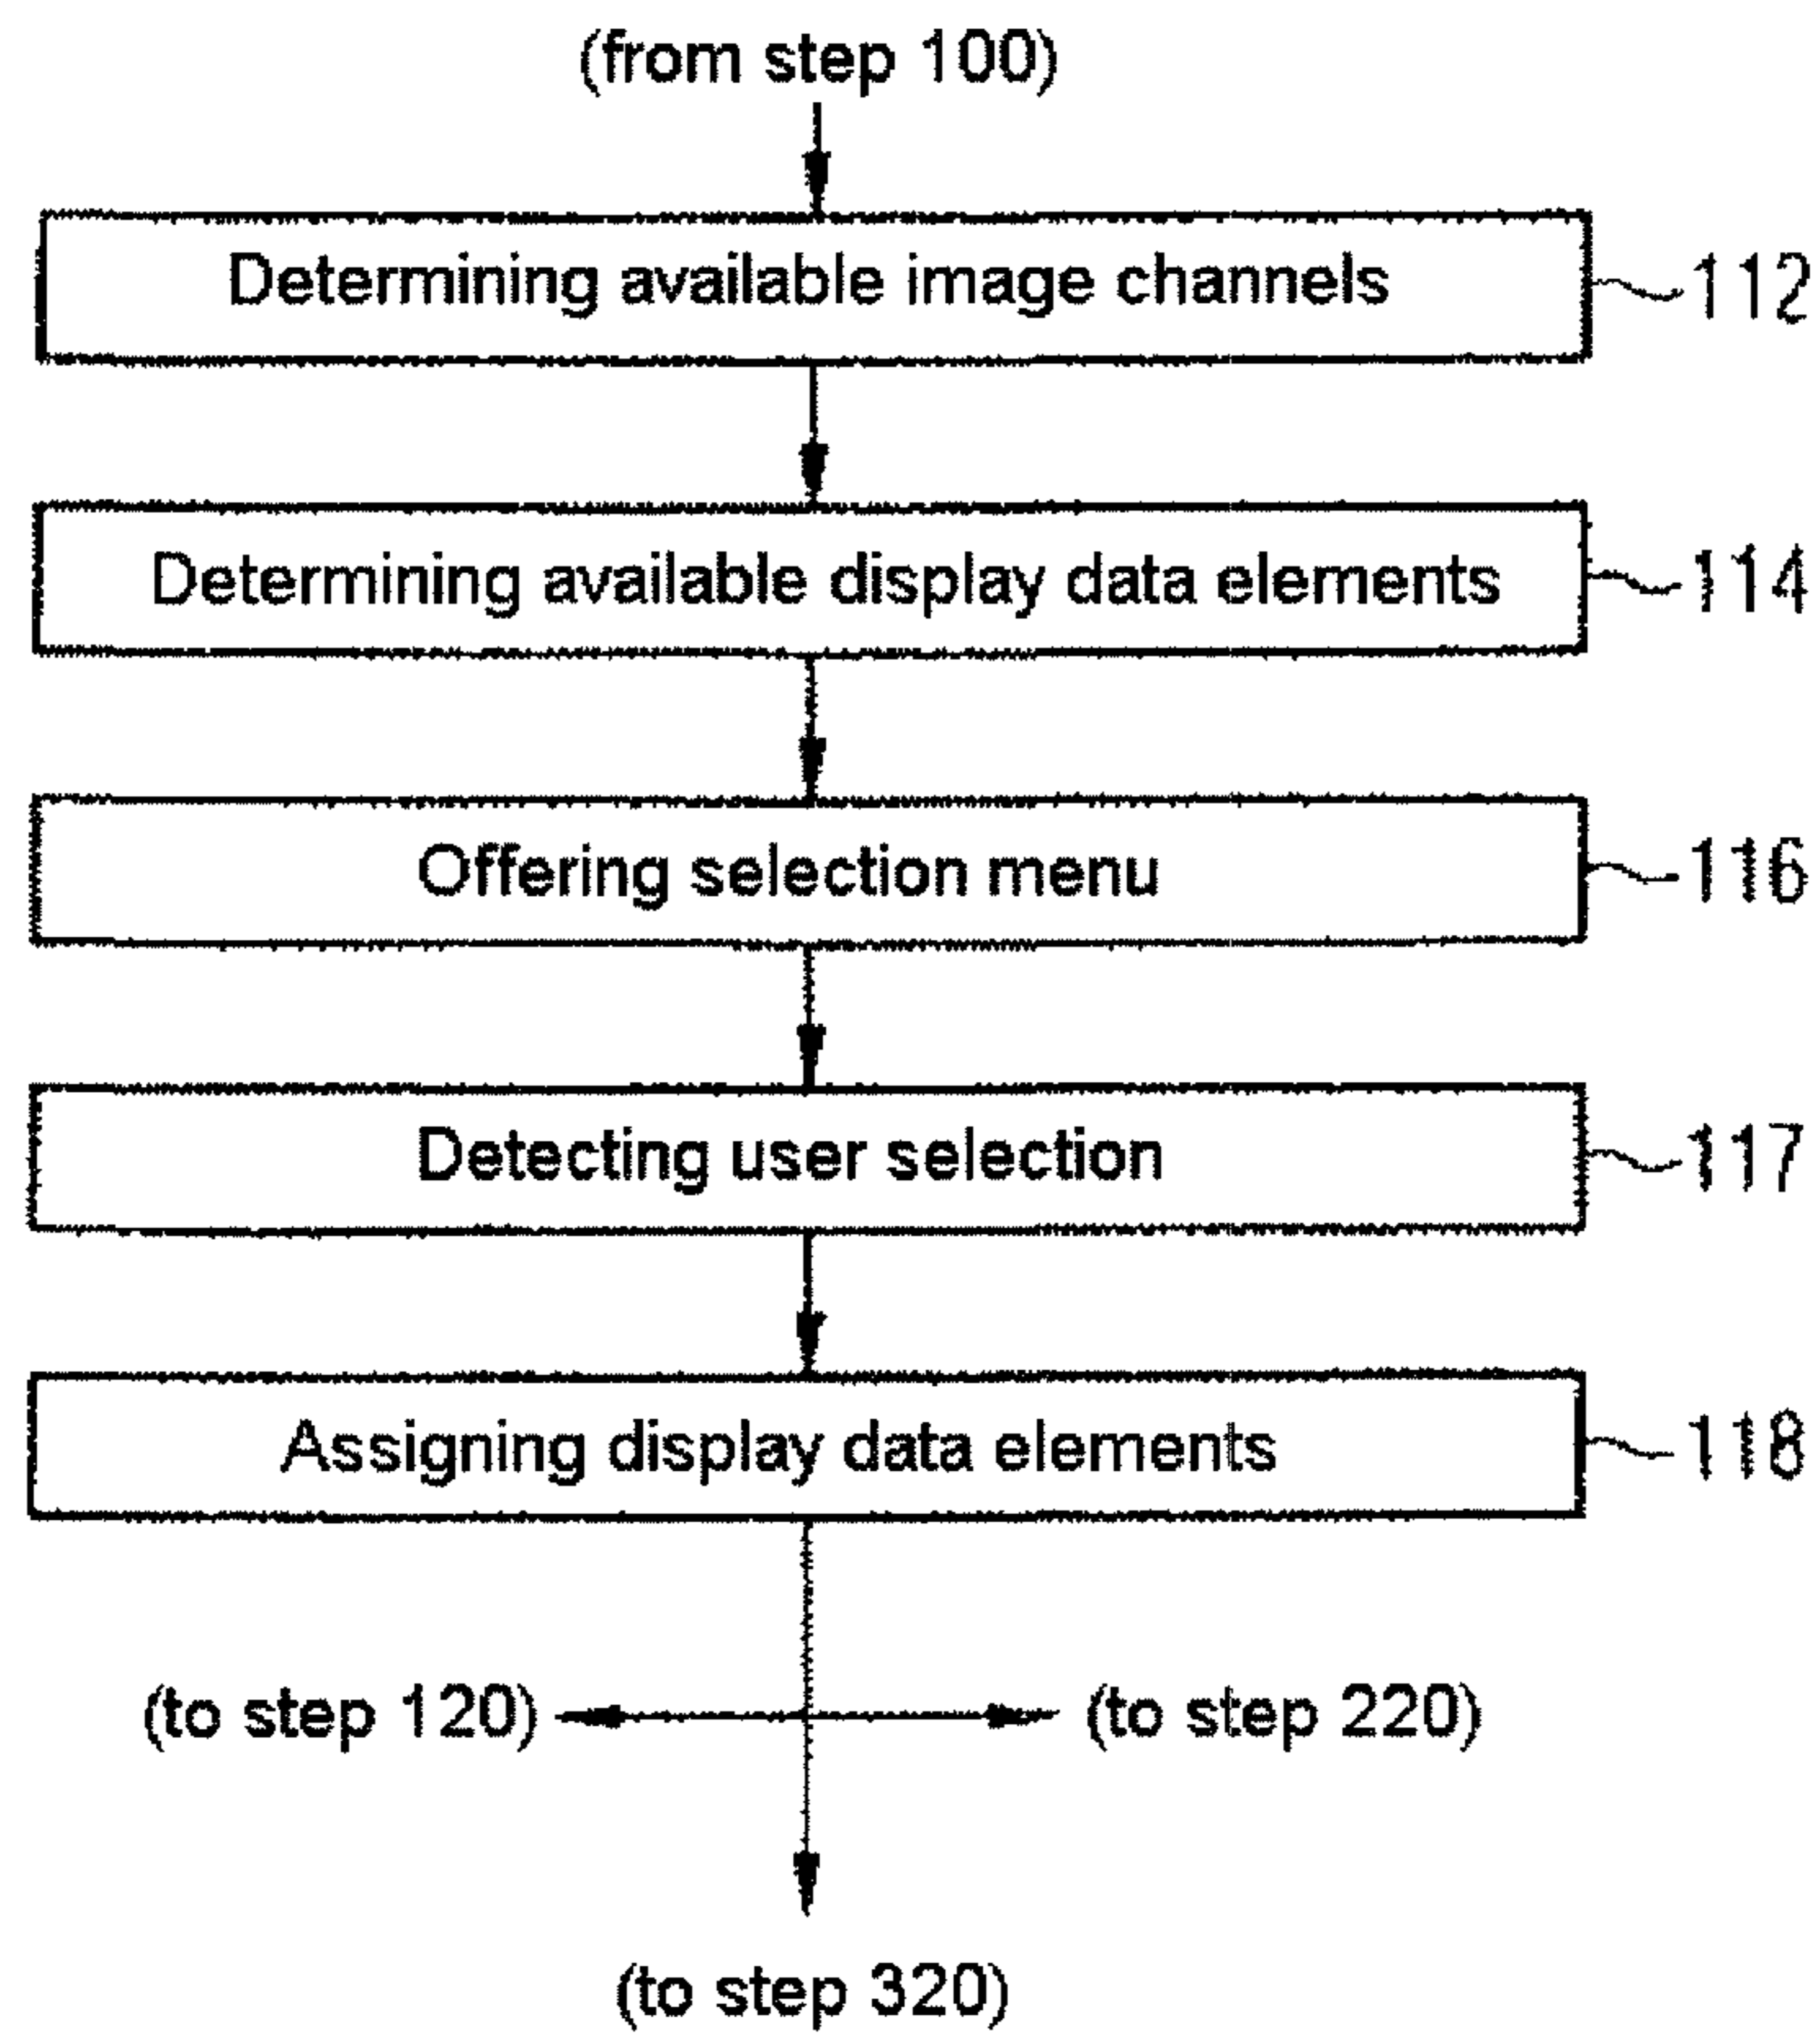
(from step 100)

Determining available image channels
112

Determining available display data elements
114

Offering selection menu
116

Detecting user selection
117

Assigning display data elements
118

(to step 120)

(to step 220)

(to step 320)